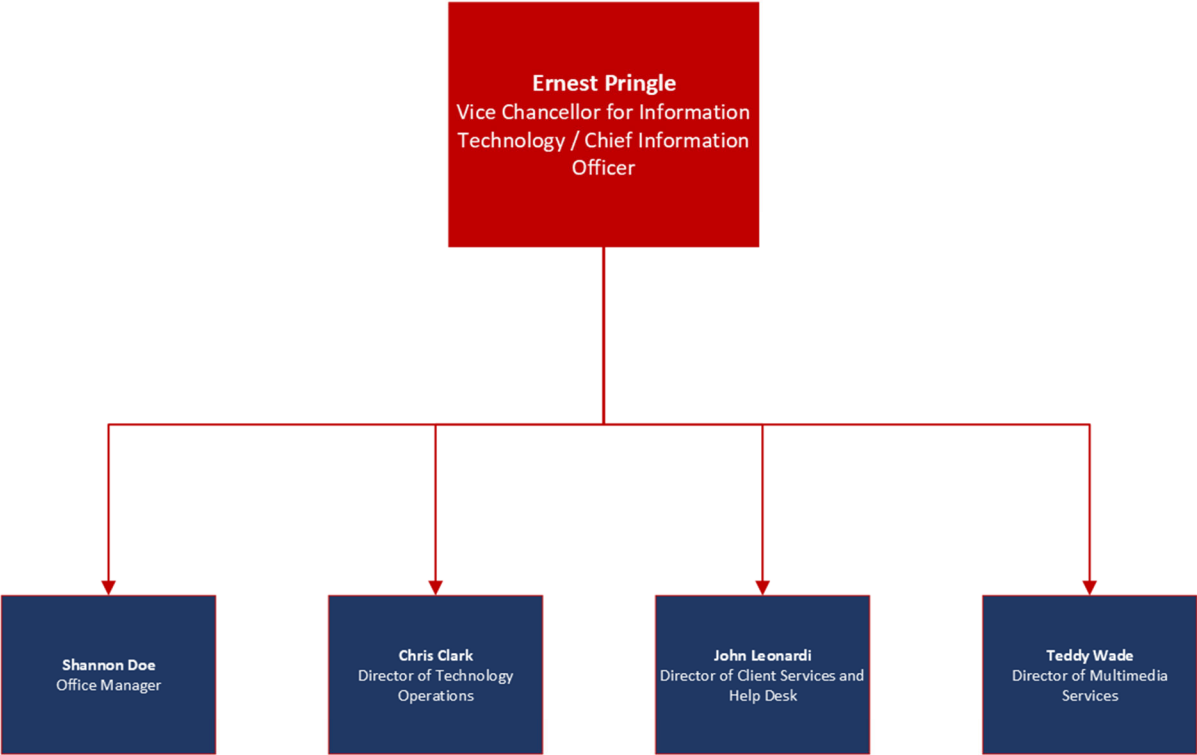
Ernest Pringle
Vice Chancellor for Information Technology / Chief Information Officer

Shannon Doe
Office Manager

Chris Clark
Director of Technology Operations

John Leonardi
Director of Client Services and Help Desk

Teddy Wade
Director of Multimedia Services